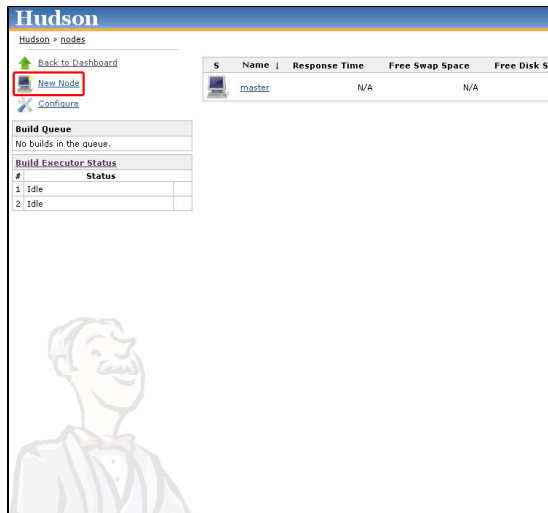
Hudson

Hudson » nodes

Back to Dashboard

New Node

Configure

Build Queue

No builds in the queue.

Build Executor Status

| # | Status |
|---|---|
| 1 | Idle |
| 2 | Idle |

| S | Name ↓ | Response Time | Free Swap Space | Free Disk S |
|---|---|---|---|---|
| | master | N/A | N/A | |